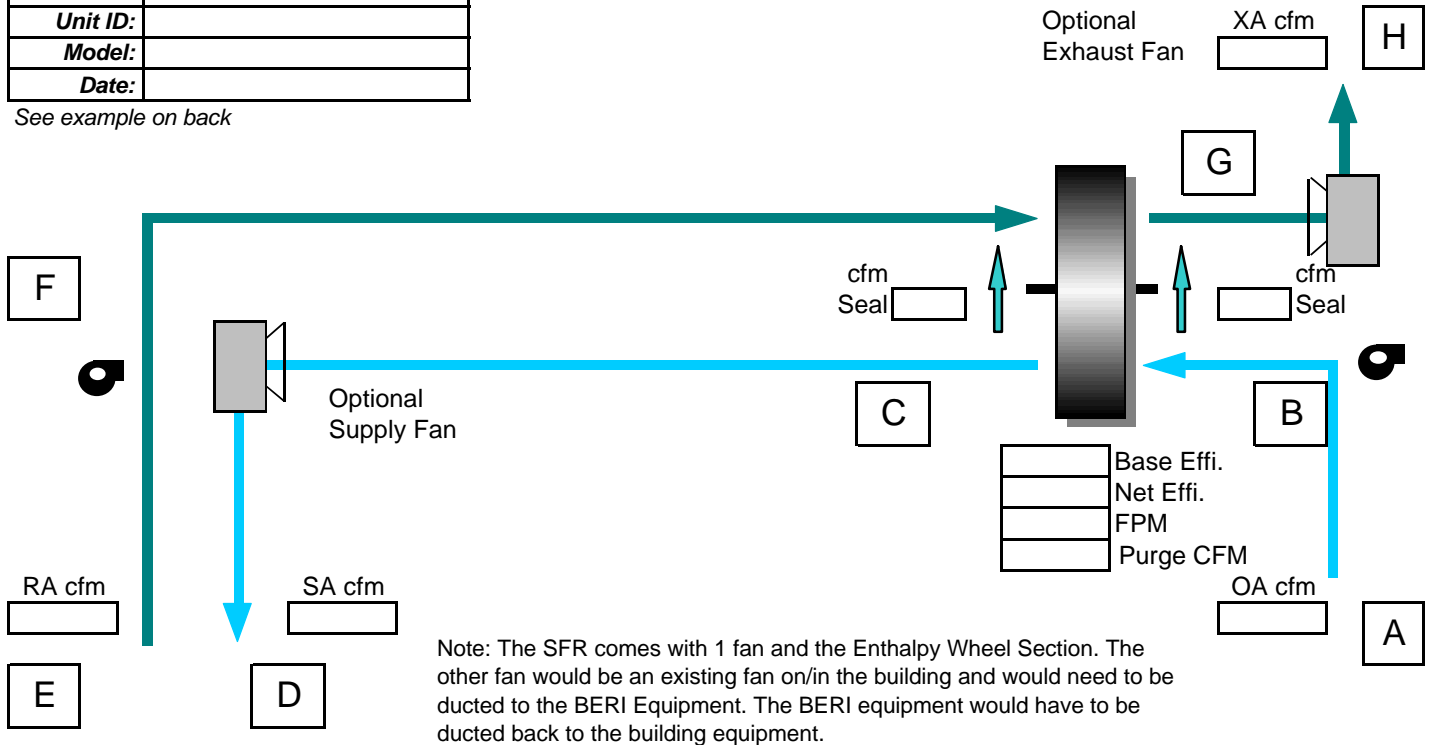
| | |
|---|---|
| Unit ID: | |
| Model: | |
| Date: | |

See example on back

Optional Exhaust Fan

XA cfm

H

G

F

cfm
Seal

cfm
Seal

Optional Supply Fan

C

B

Base Effi.
Net Effi.
FPM
Purge CFM

RA cfm

SA cfm

OA cfm

A

E

D

Note: The SFR comes with 1 fan and the Enthalpy Wheel Section. The other fan would be an existing fan on/in the building and would need to be ducted to the BERI Equipment. The BERI equipment would have to be ducted back to the building equipment.